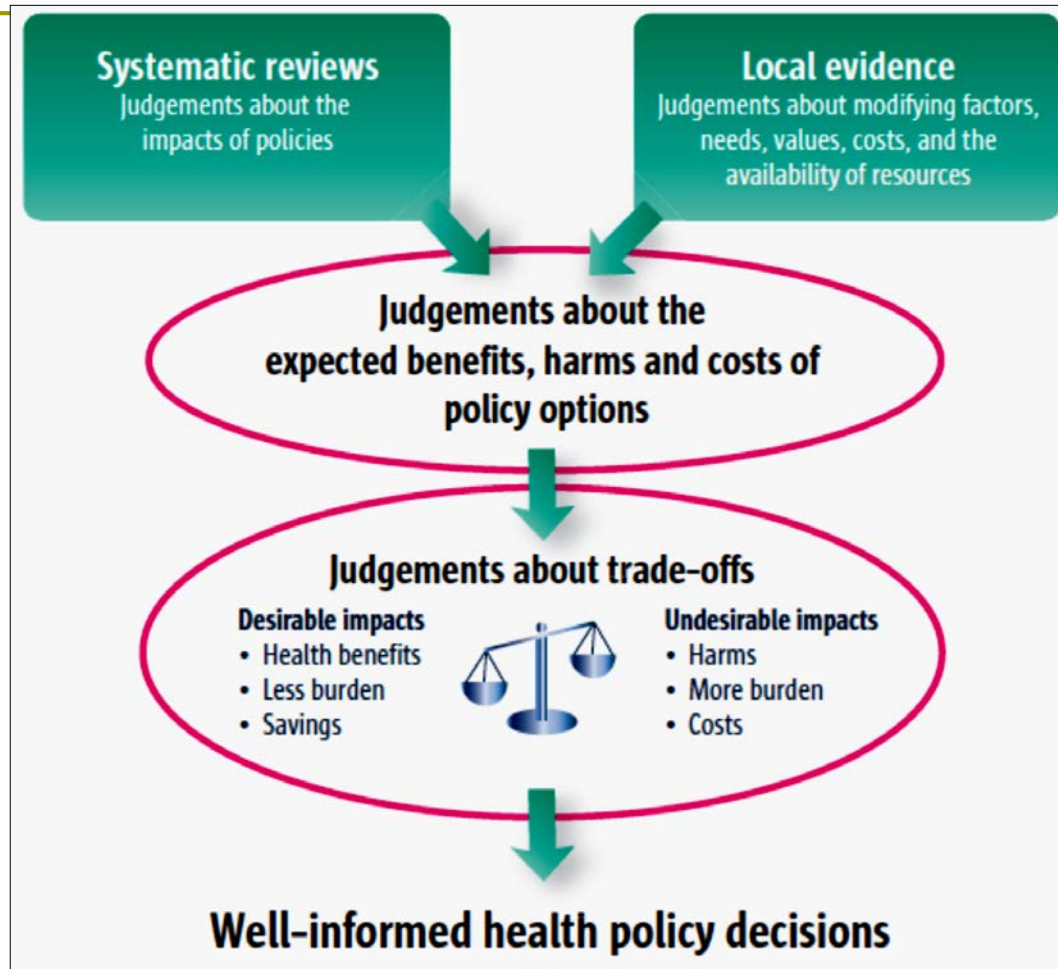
Systematic reviews
Judgements about the impacts of policies

Local evidence
Judgements about modifying factors, needs, values, costs, and the availability of resources

Judgements about the expected benefits, harms and costs of policy options

Judgements about trade-offs

Desirable impacts
• Health benefits
• Less burden
• Savings

Undesirable impacts
• Harms
• More burden
• Costs

Well-informed health policy decisions